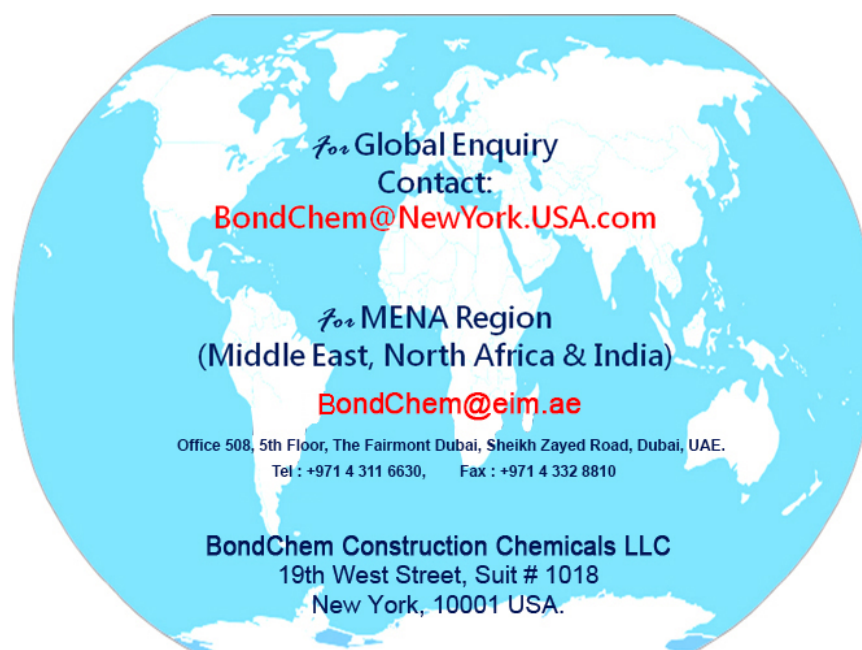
For Global Enquiry
Contact:
BondChem@NewYork.USA.com

For MENA Region
(Middle East, North Africa & India)

BondChem@eim.ae

Office 508, 5th Floor, The Fairmont Dubai, Sheikh Zayed Road, Dubai, UAE.
Tel : +971 4 311 6630, Fax : +971 4 332 8810

BondChem Construction Chemicals LLC
19th West Street, Suit # 1018
New York, 10001 USA.